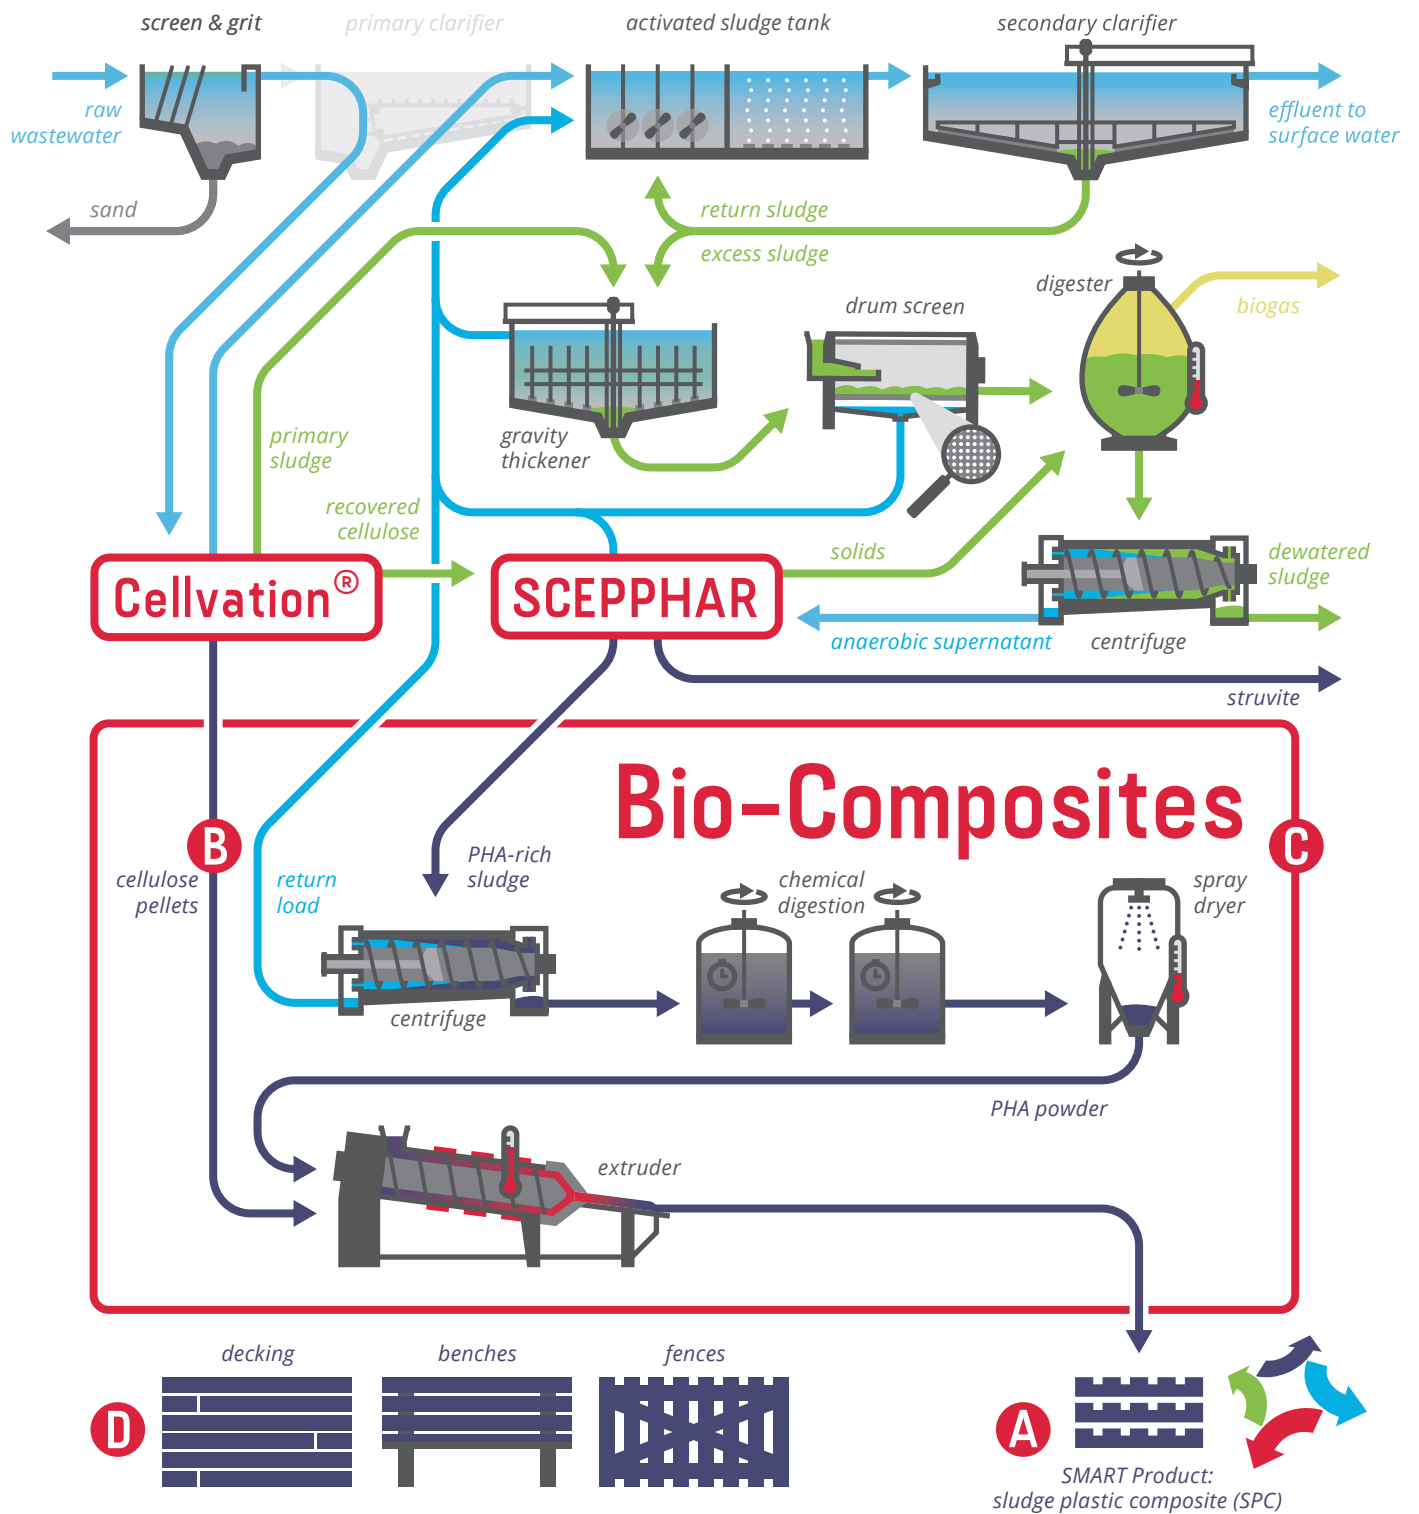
screen & grit

primary clarifier

activated sludge tank

secondary clarifier

raw wastewater

effluent to surface water

sand

return sludge

excess sludge

digester

biogas

drum screen

gravity thickener

primary sludge

recovered cellulose

solids

dewatered sludge

Cellvation®

SCEPPHAR

anaerobic supernatant

centrifuge

struvite

Bio-Composites

B

C

cellulose pellets

return load

PHA-rich sludge

chemical digestion

spray dryer

centrifuge

PHA powder

extruder

decking

benches

fences

D

A

SMART Product: sludge plastic composite (SPC)